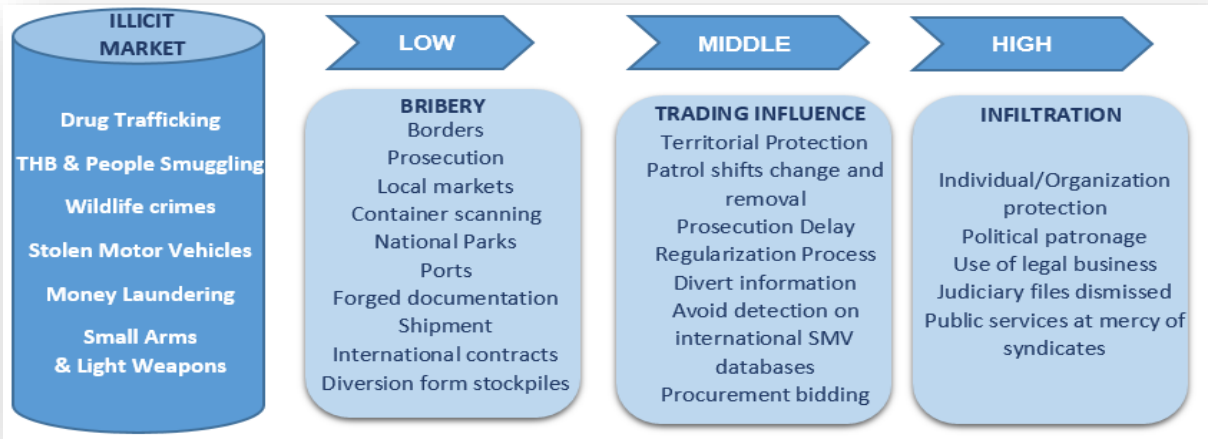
ILLICIT MARKET

Drug Trafficking
THB & People Smuggling
Wildlife crimes
Stolen Motor Vehicles
Money Laundering
Small Arms & Light Weapons

LOW

BRIBERY
Borders
Prosecution
Local markets
Container scanning
National Parks
Ports
Forged documentation
Shipment
International contracts
Diversion form stockpiles

MIDDLE

TRADING INFLUENCE
Territorial Protection
Patrol shifts change and removal
Prosecution Delay
Regularization Process
Divert information
Avoid detection on international SMV databases
Procurement bidding

HIGH

INFILTRATION
Individual/Organization protection
Political patronage
Use of legal business
Judiciary files dismissed
Public services at mercy of syndicates